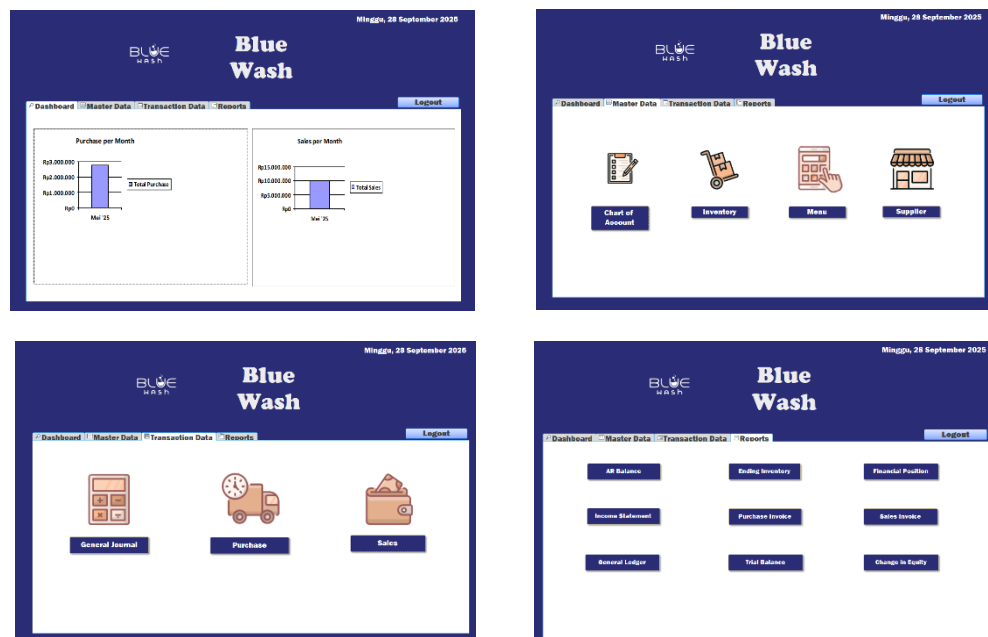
Minggu, 28 September 2025

BLUE WASH

Blue Wash

Dashboard | Master Data | Transaction Data | Reports

Logout

Purchase per Month

Rp3.000.000
Rp2.000.000
Rp1.000.000
Rp0
Mei '25

Total Purchase

Sales per Month

Rp15.000.000
Rp10.000.000
Rp5.000.000
Rp0
Mei '25

Total Sales

Minggu, 28 September 2025

BLUE WASH

Blue Wash

Dashboard | Master Data | Transaction Data | Reports

Logout

Chart of Account

Inventory

Menu

Supplier

Minggu, 28 September 2025

BLUE WASH

Blue Wash

Dashboard | Master Data | Transaction Data | Reports

Logout

General Journal

Purchase

Sales

Minggu, 28 September 2025

BLUE WASH

Blue Wash

Dashboard | Master Data | Transaction Data | Reports

Logout

AR Balance

Ending Inventory

Financial Position

Income Statement

Purchase Invoice

Sales Invoice

General Ledger

Trial Balance

Change in Equity